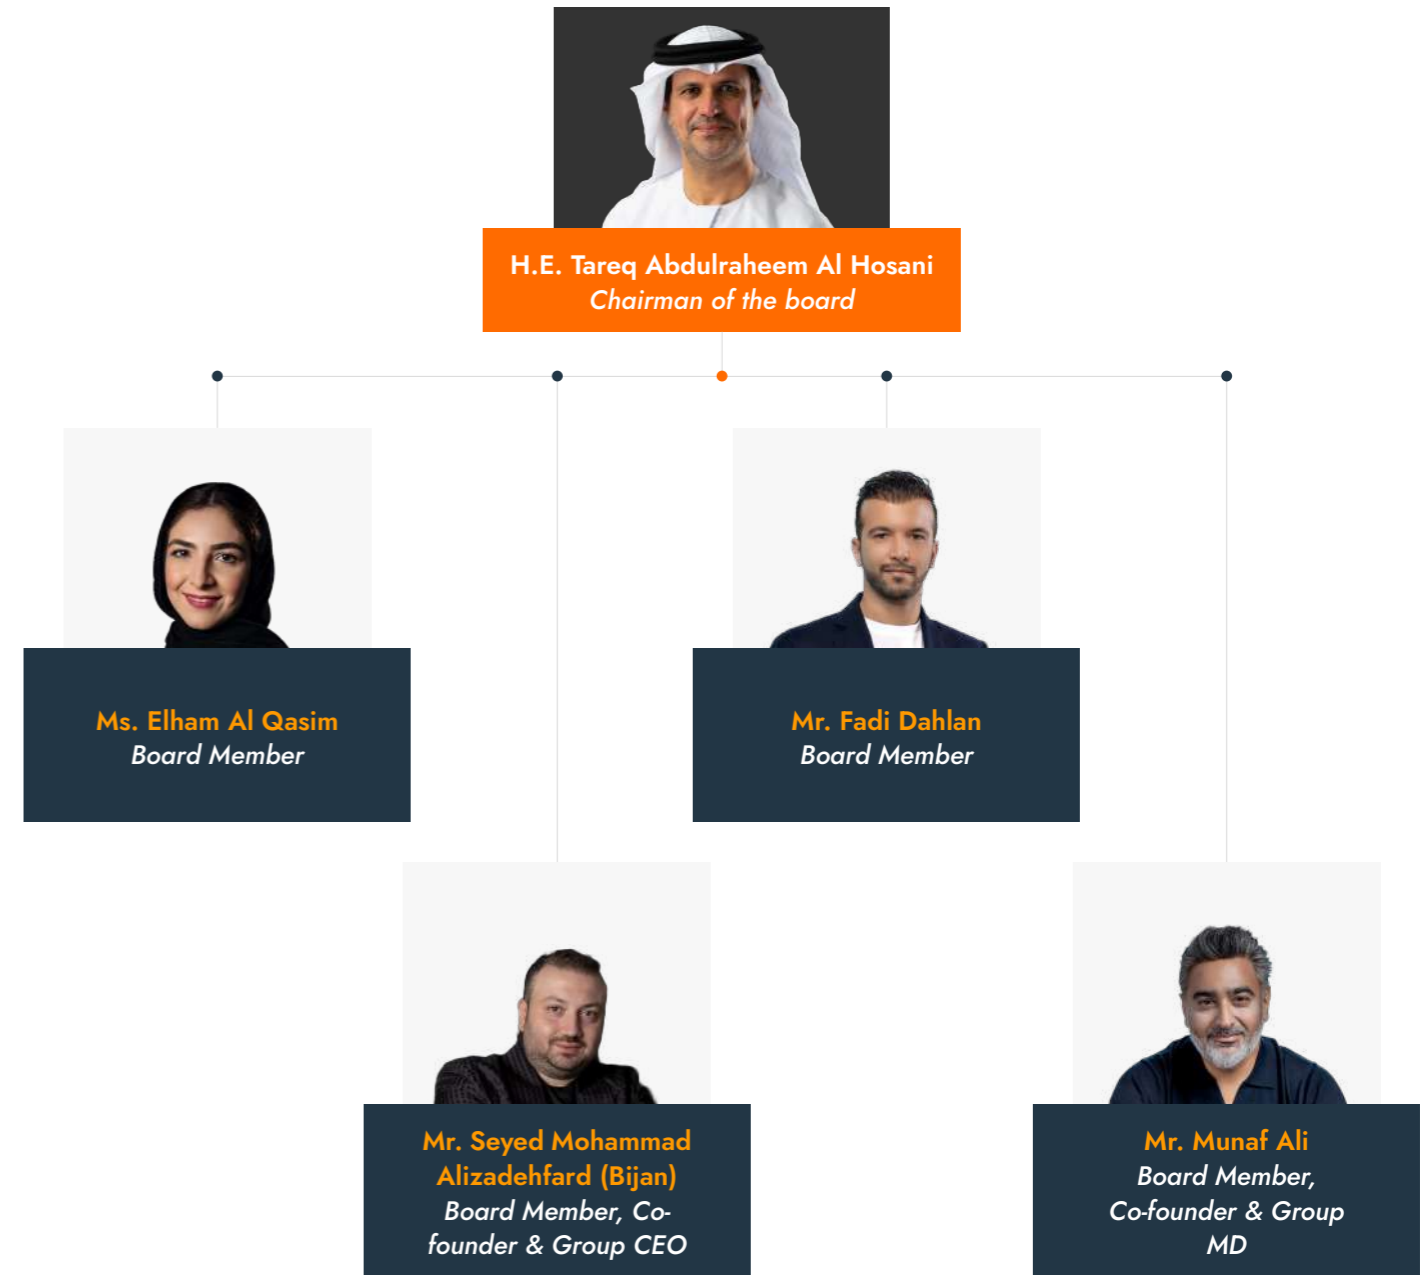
H.E. Tareq Abdulraheem Al Hosani
Chairman of the board

Ms. Elham Al Qasim
Board Member

Mr. Fadi Dahlan
Board Member

Mr. Seyed Mohammad Alizadehfard (Bijan)
Board Member, Cofounder & Group CEO

Mr. Munaf Ali
Board Member, Co-founder & Group MD